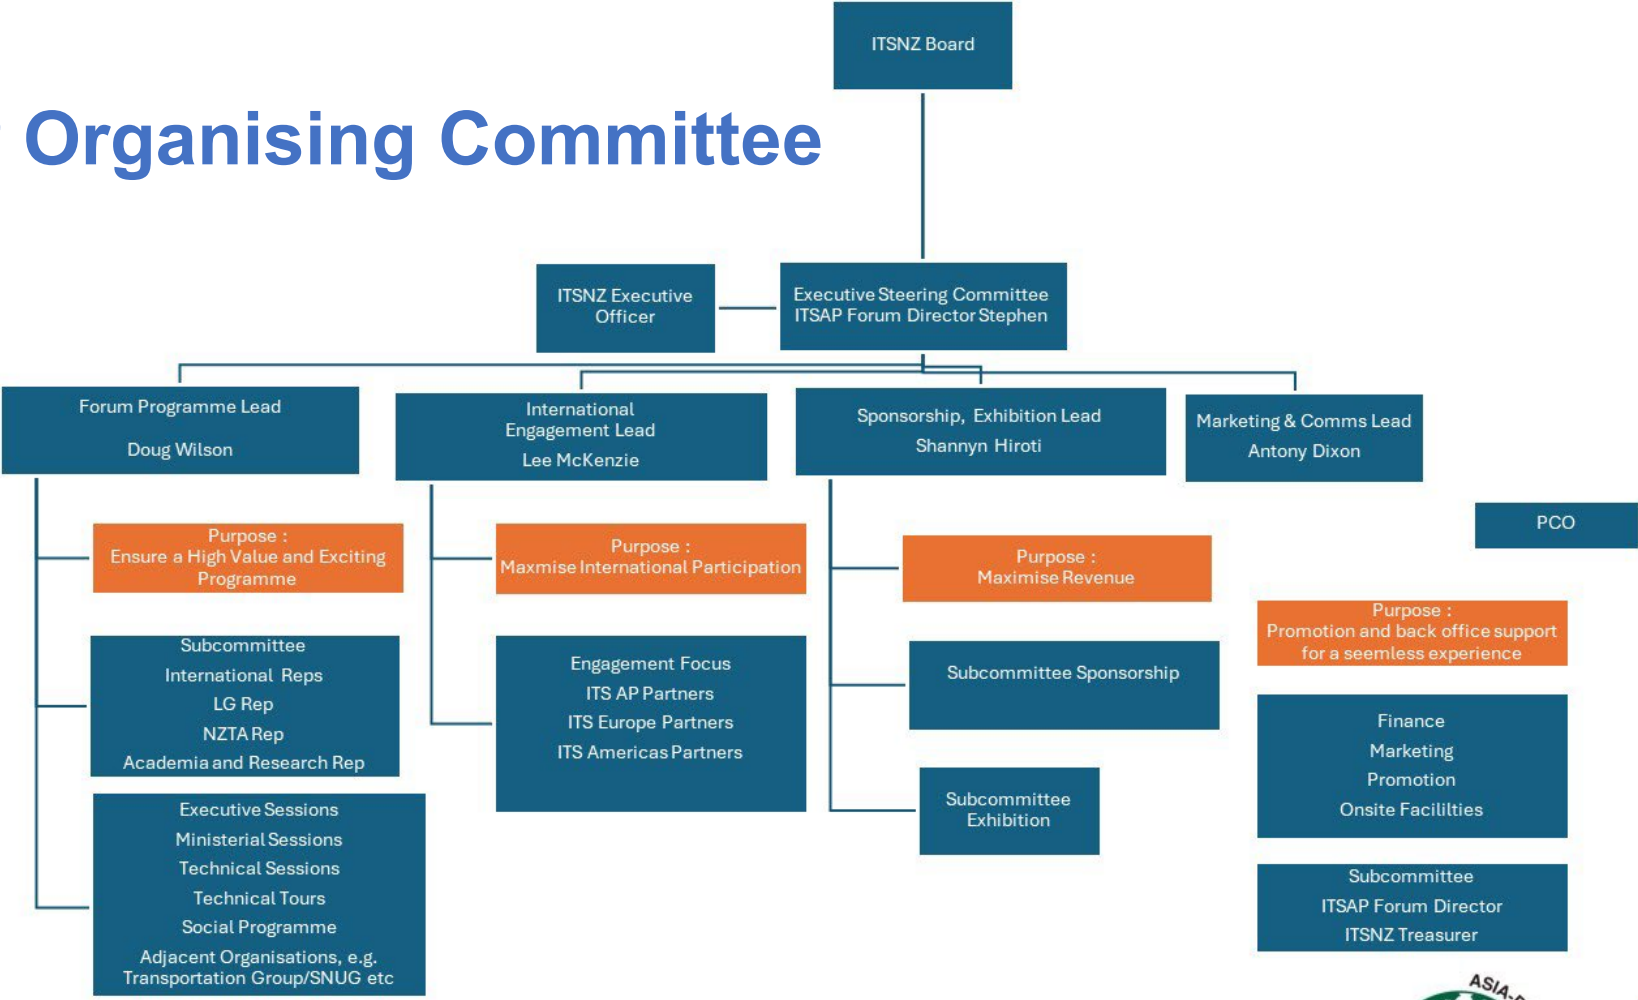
Organising Committee

ITSNZ Board

ITSNZ Executive Officer

Executive Steering Committee
ITSAP Forum Director Stephen

Forum Programme Lead

Doug Wilson

Purpose :
Ensure a High Value and Exciting Programme

Subcommittee
International Reps
LG Rep
NZTA Rep
Academia and Research Rep

Executive Sessions
Ministerial Sessions
Technical Sessions
Technical Tours
Social Programme
Adjacent Organisations, e.g. Transportation Group/SNUG etc

International Engagement Lead
Lee McKenzie

Purpose :
Maxmise International Participation

Engagement Focus
ITS AP Partners
ITS Europe Partners
ITS Americas Partners

Sponsorship, Exhibition Lead
Shannyn Hiroti

Purpose :
Maximise Revenue

Subcommittee Sponsorship

Subcommittee Exhibition

Marketing & Comms Lead
Antony Dixon

PCO

Purpose :
Promotion and back office support for a seemless experience

Finance
Marketing
Promotion
Onsite Facililties

Subcommittee
ITSAP Forum Director
ITSNZ Treasurer

ASIA-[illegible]